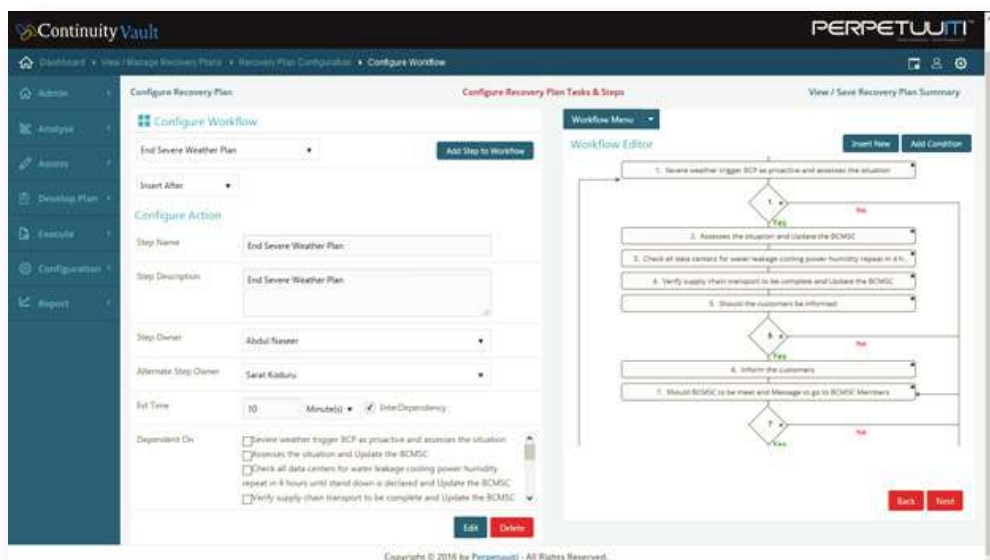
Continuity Vault

PERPETUUITI

Dashboard ▸ View/Manage Recovery Plans ▸ Recovery Plan Configuration ▸ Configure Workflow

Admin
Analyse
Assess
Develop Plan
Execute
Configuration
Report

Configure Recovery Plan
Configure Recovery Plan Tasks & Steps
View / Save Recovery Plan Summary

Configure Workflow

End Severe Weather Plan
Add Step to Workflow

Insert After

Configure Action

Step Name
End Severe Weather Plan

Step Description
End Severe Weather Plan

Step Owner
Abdul Naseer

Alternate Step Owner
Sarat Koduru

Est Time
10
Minute(s)
InterDependency

Dependent On
Severe weather trigger BCP as proactive and assesses the situation
Assesses the situation and Update the BCMSC
Check all data centers for water leakage cooling power humidity repeat in 4 hours until stand down is declared and Update the BCMSC
Verify supply chain transport to be complete and Update the BCMSC

Edit
Delete

Workflow Menu

Workflow Editor

Insert New
Add Condition

1. Severe weather trigger BCP as proactive and assesses the situation
1.
No
Yes
2. Assesses the situation and Update the BCMSC
3. Check all data centers for water leakage cooling power humidity repeat in 4 h...
4. Verify supply chain transport to be complete and Update the BCMSC
5. Should the customers be informed
5.
No
Yes
6. Inform the customers
7. Should BCMSC to be meet and Message to go to BCMSC Members
7.
No
Yes

Back
Next

Copyright © 2016 by Perpetuuiti - All Rights Reserved.